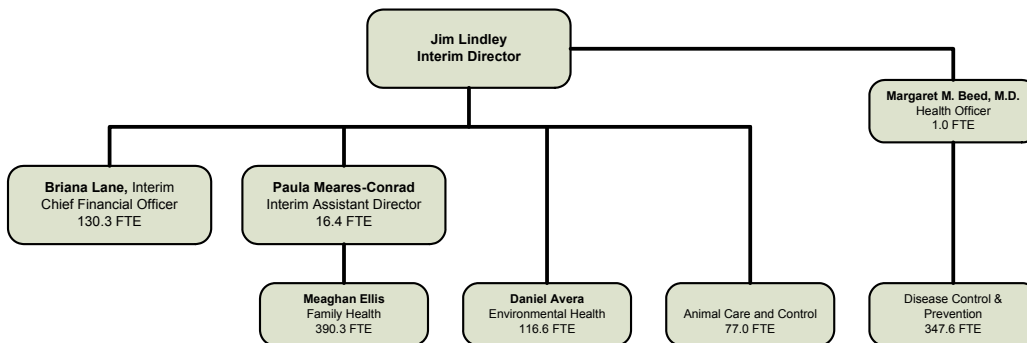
Jim Lindley
Interim Director

Margaret M. Beed, M.D.
Health Officer
1.0 FTE

Briana Lane, Interim
Chief Financial Officer
130.3 FTE

Paula Meares-Conrad
Interim Assistant Director
16.4 FTE

Meaghan Ellis
Family Health
390.3 FTE

Daniel Avera
Environmental Health
116.6 FTE

Animal Care and Control
77.0 FTE

Disease Control &
Prevention
347.6 FTE